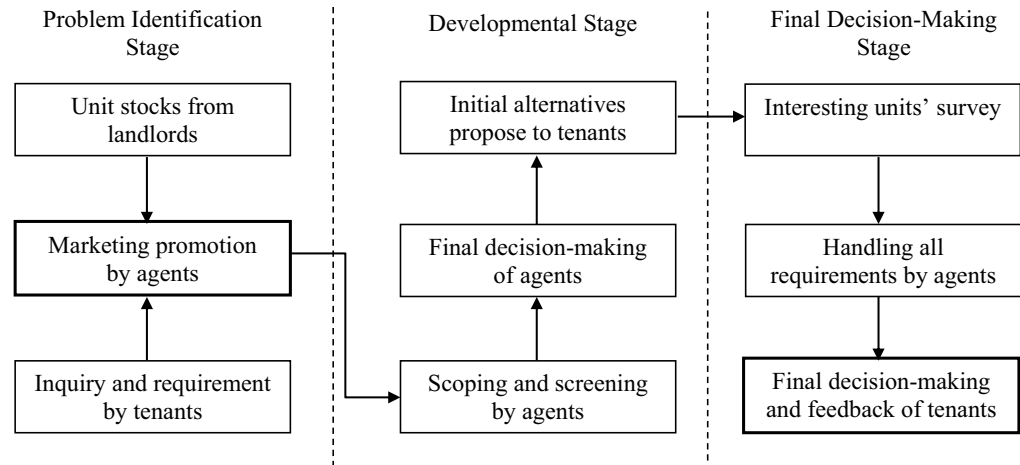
Problem Identification Stage

Unit stocks from landlords

Marketing promotion by agents

Inquiry and requirement by tenants

Developmental Stage

Initial alternatives propose to tenants

Final decision-making of agents

Scoping and screening by agents

Final Decision-Making Stage

Interesting units' survey

Handling all requirements by agents

Final decision-making and feedback of tenants